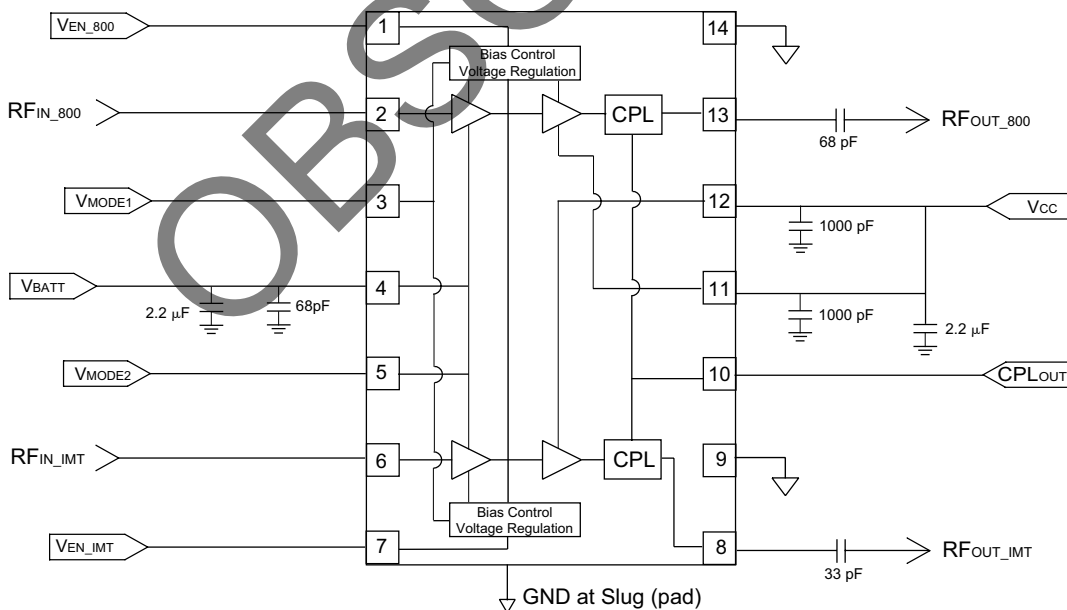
OBSOLETE

VEN_800
1
14
Bias Control
Voltage Regulation
RFIN_800
2
CPL
13
68 pF
RFOUT_800
VMODE1
3
12
1000 pF
VCC
VBATT
4
2.2 µF
68pF
11
1000 pF
2.2 µF
VMODE2
5
10
CPLOUT
RFIN_IMT
6
CPL
9
Bias Control
Voltage Regulation
VEN_IMT
7
8
33 pF
RFOUT_IMT
GND at Slug (pad)